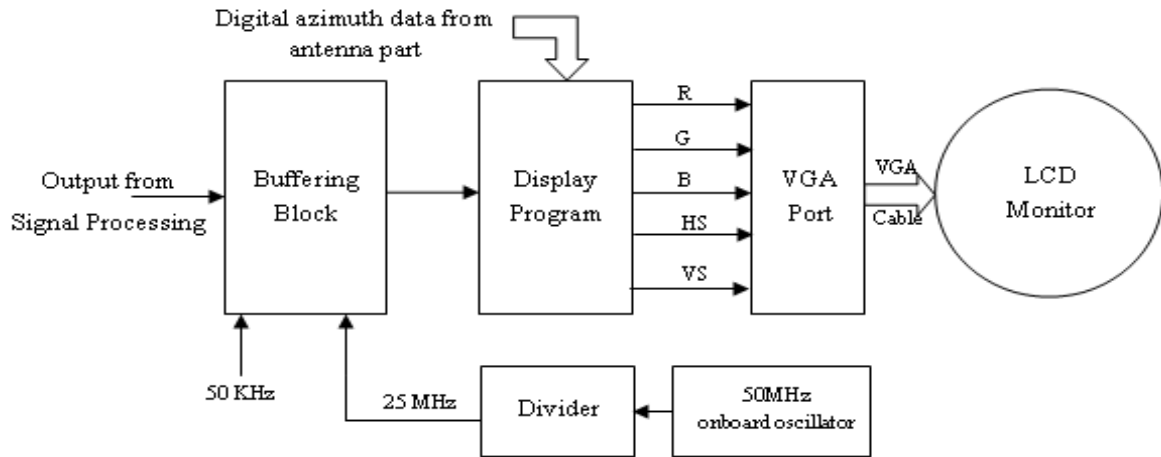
Digital azimuth data from antenna part

Output from Signal Processing

Buffering Block

Display Program

R

G

B

HS

VS

VGA Port

VGA

Cable

LCD Monitor

50 KHz

25 MHz

Divider

50MHz onboard oscillator